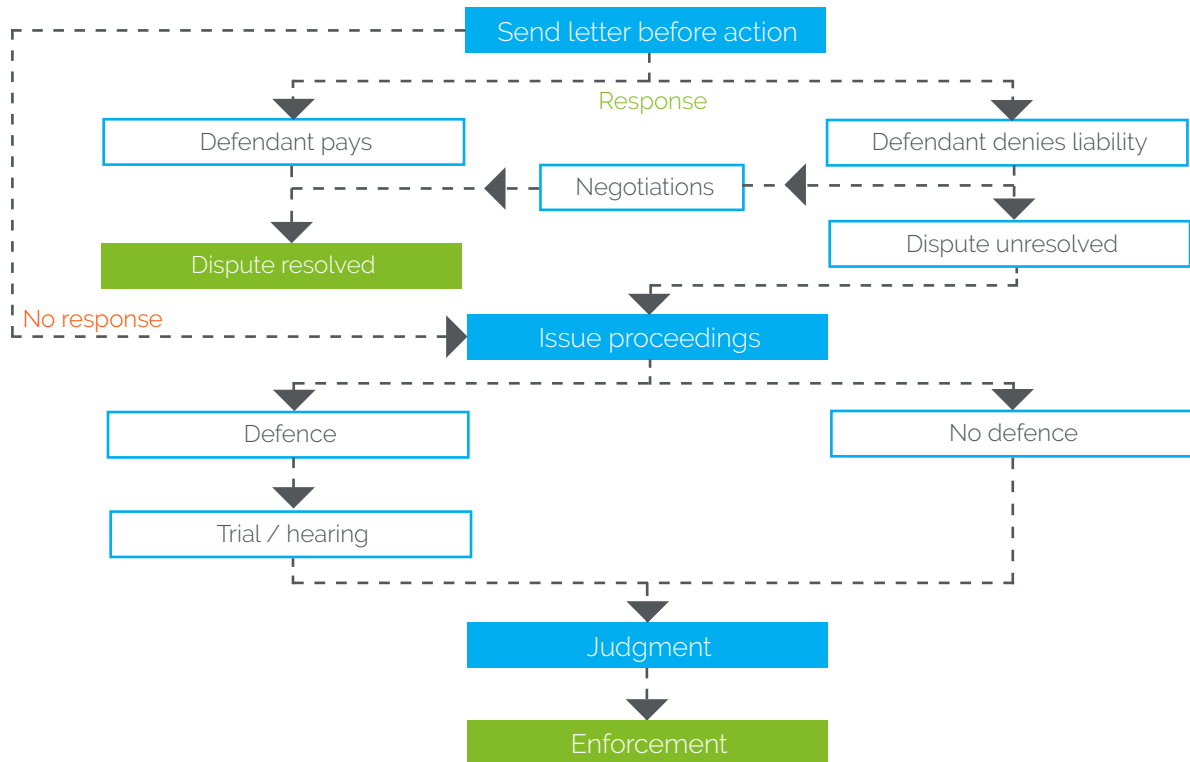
Send letter before action

Response

Defendant pays

Defendant denies liability

Negotiations

Dispute resolved

Dispute unresolved

No response

Issue proceedings

Defence

No defence

Trial / hearing

Judgment

Enforcement